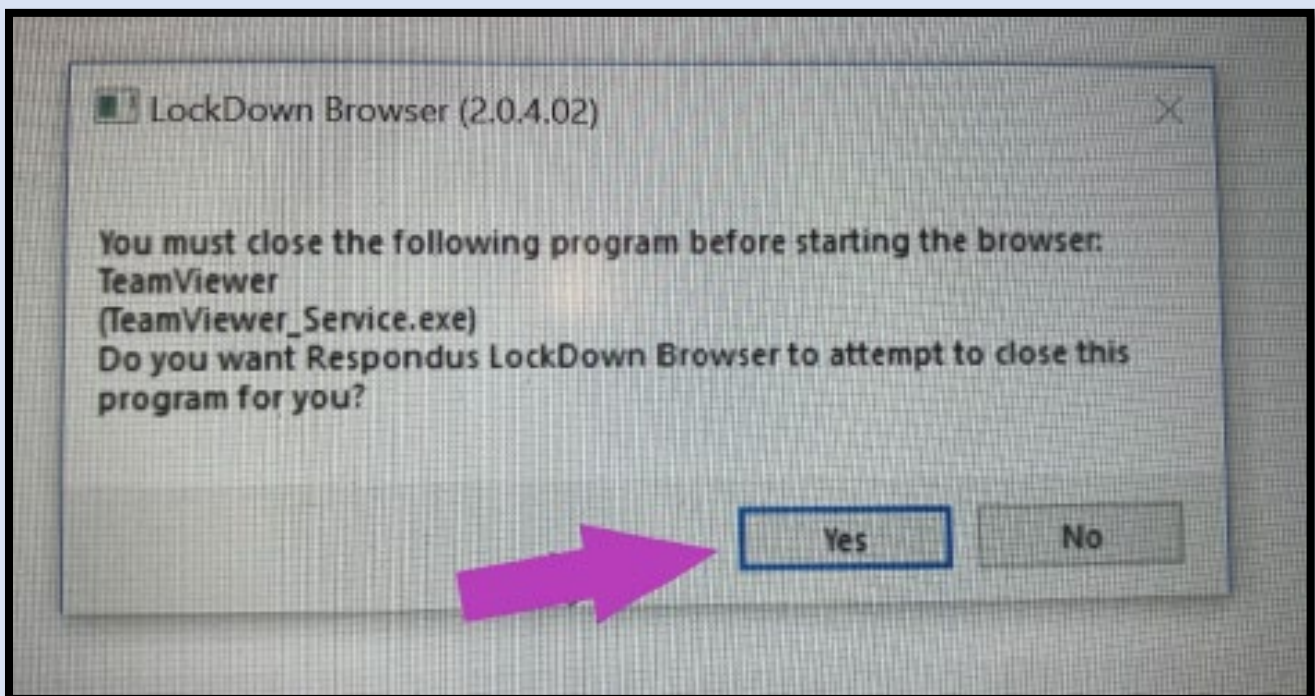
LockDown Browser (2.0.4.02)

You must close the following program before starting the browser:
TeamViewer
(TeamViewer_Service.exe)
Do you want Respondus LockDown Browser to attempt to close this program for you?

Yes

No